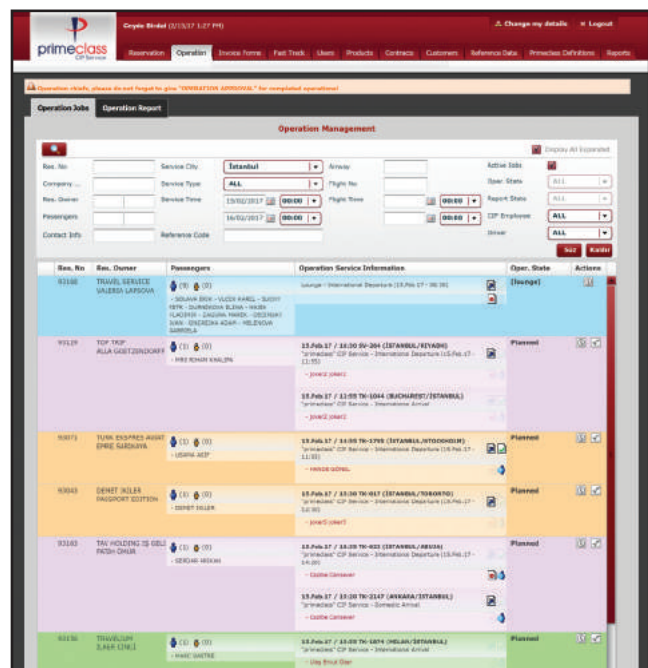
primeclass CIP Service

Ceyda Birdal (2/15/17 1:27 PM)

Change my details | Logout

Reservation | Operation | Invoice Forms | Fast Track | Users | Products | Contracts | Customers | Reference Data | Primeclass Definitions | Reports

Operation chiefs, please do not forget to give "OPERATION APPROVAL" for completed operations!

Operation Jobs | Operation Report

Operation Management

Display All Expanded

Res. No
Company
Res. Owner
Passengers
Contact Info
Service City: İstanbul
Service Type: ALL
Service Time: 15/02/2017 00:00
16/02/2017 00:00
Reference Code
Airway
Flight No
Flight Time 00:00
00:00
Active Jobs
Oper. State: ALL
Report State: ALL
CIP Employee: ALL
Driver: ALL
Süz | Kaldır

| Res. No | Res. Owner | Passengers | Operation Service Information | Oper. State | Actions |
|---|---|---|---|---|---|
| 93168 | TRAVEL SERVICE VALERIA LAPSOVA | (9) (0) - SOLAVA ERIK - VLCEK KAREL - SUCHY PETR - DURNIKOVA ELENA - HAJEK VLADIMIR - ZAGUNA MAREK - DECZKIAN IVAN - SMEREDKA ADAM - HELENOVA GABRIELA | Lounge - International Departure (15.Feb.17 - 08:30) | [lounge] | |
| 93129 | TOP TRIP ALLA GOETZENDORFF | (1) (0) - MRS ROHAN KHALIPA | 15.Feb.17 / 14:30 SV-264 (ISTANBUL/RIYADH) "primeclass" CIP Service - International Departure (15.Feb.17 - 11:55) - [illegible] 15.Feb.17 / 11:55 TK-1044 (BUCHAREST/ISTANBUL) "primeclass" CIP Service - International Arrival - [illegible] | Planned | |
| 93071 | TURK EKSPRES AVIAT EMRE SARIKAYA | (1) (0) - USAMA AKIF | 15.Feb.17 / 14:55 TK-1795 (ISTANBUL/STOCKHOLM) "primeclass" CIP Service - International Departure (15.Feb.17 - 11:55) - HANDE GÖNEL | Planned | |
| 93043 | DEMET IKLER PASSPORT EDITION | (1) (0) - DEMET IKLER | 15.Feb.17 / 15:30 TK-017 (ISTANBUL/TORONTO) "primeclass" CIP Service - International Departure (15.Feb.17 - 12:30) - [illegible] | Planned | |
| 93183 | TAV HOLDING IS GELI FATIH ONUR | (1) (0) - SERDAR AKKAN | 15.Feb.17 / 14:55 TK-633 (ISTANBUL/ABUJA) "primeclass" CIP Service - International Departure (15.Feb.17 - 14:00) - Ozdilek Canseven 15.Feb.17 / 13:30 TK-2147 (ANKARA/ISTANBUL) "primeclass" CIP Service - Domestic Arrival - Ozdilek Canseven | Planned | |
| 93156 | TRAVELIUM ILKER CINLI | (1) (0) - MARC SAETRE | 15.Feb.17 / 16:30 TK-1874 (MILAN/ISTANBUL) "primeclass" CIP Service - International Arrival - Ulaş Brcut Özer | Planned | |